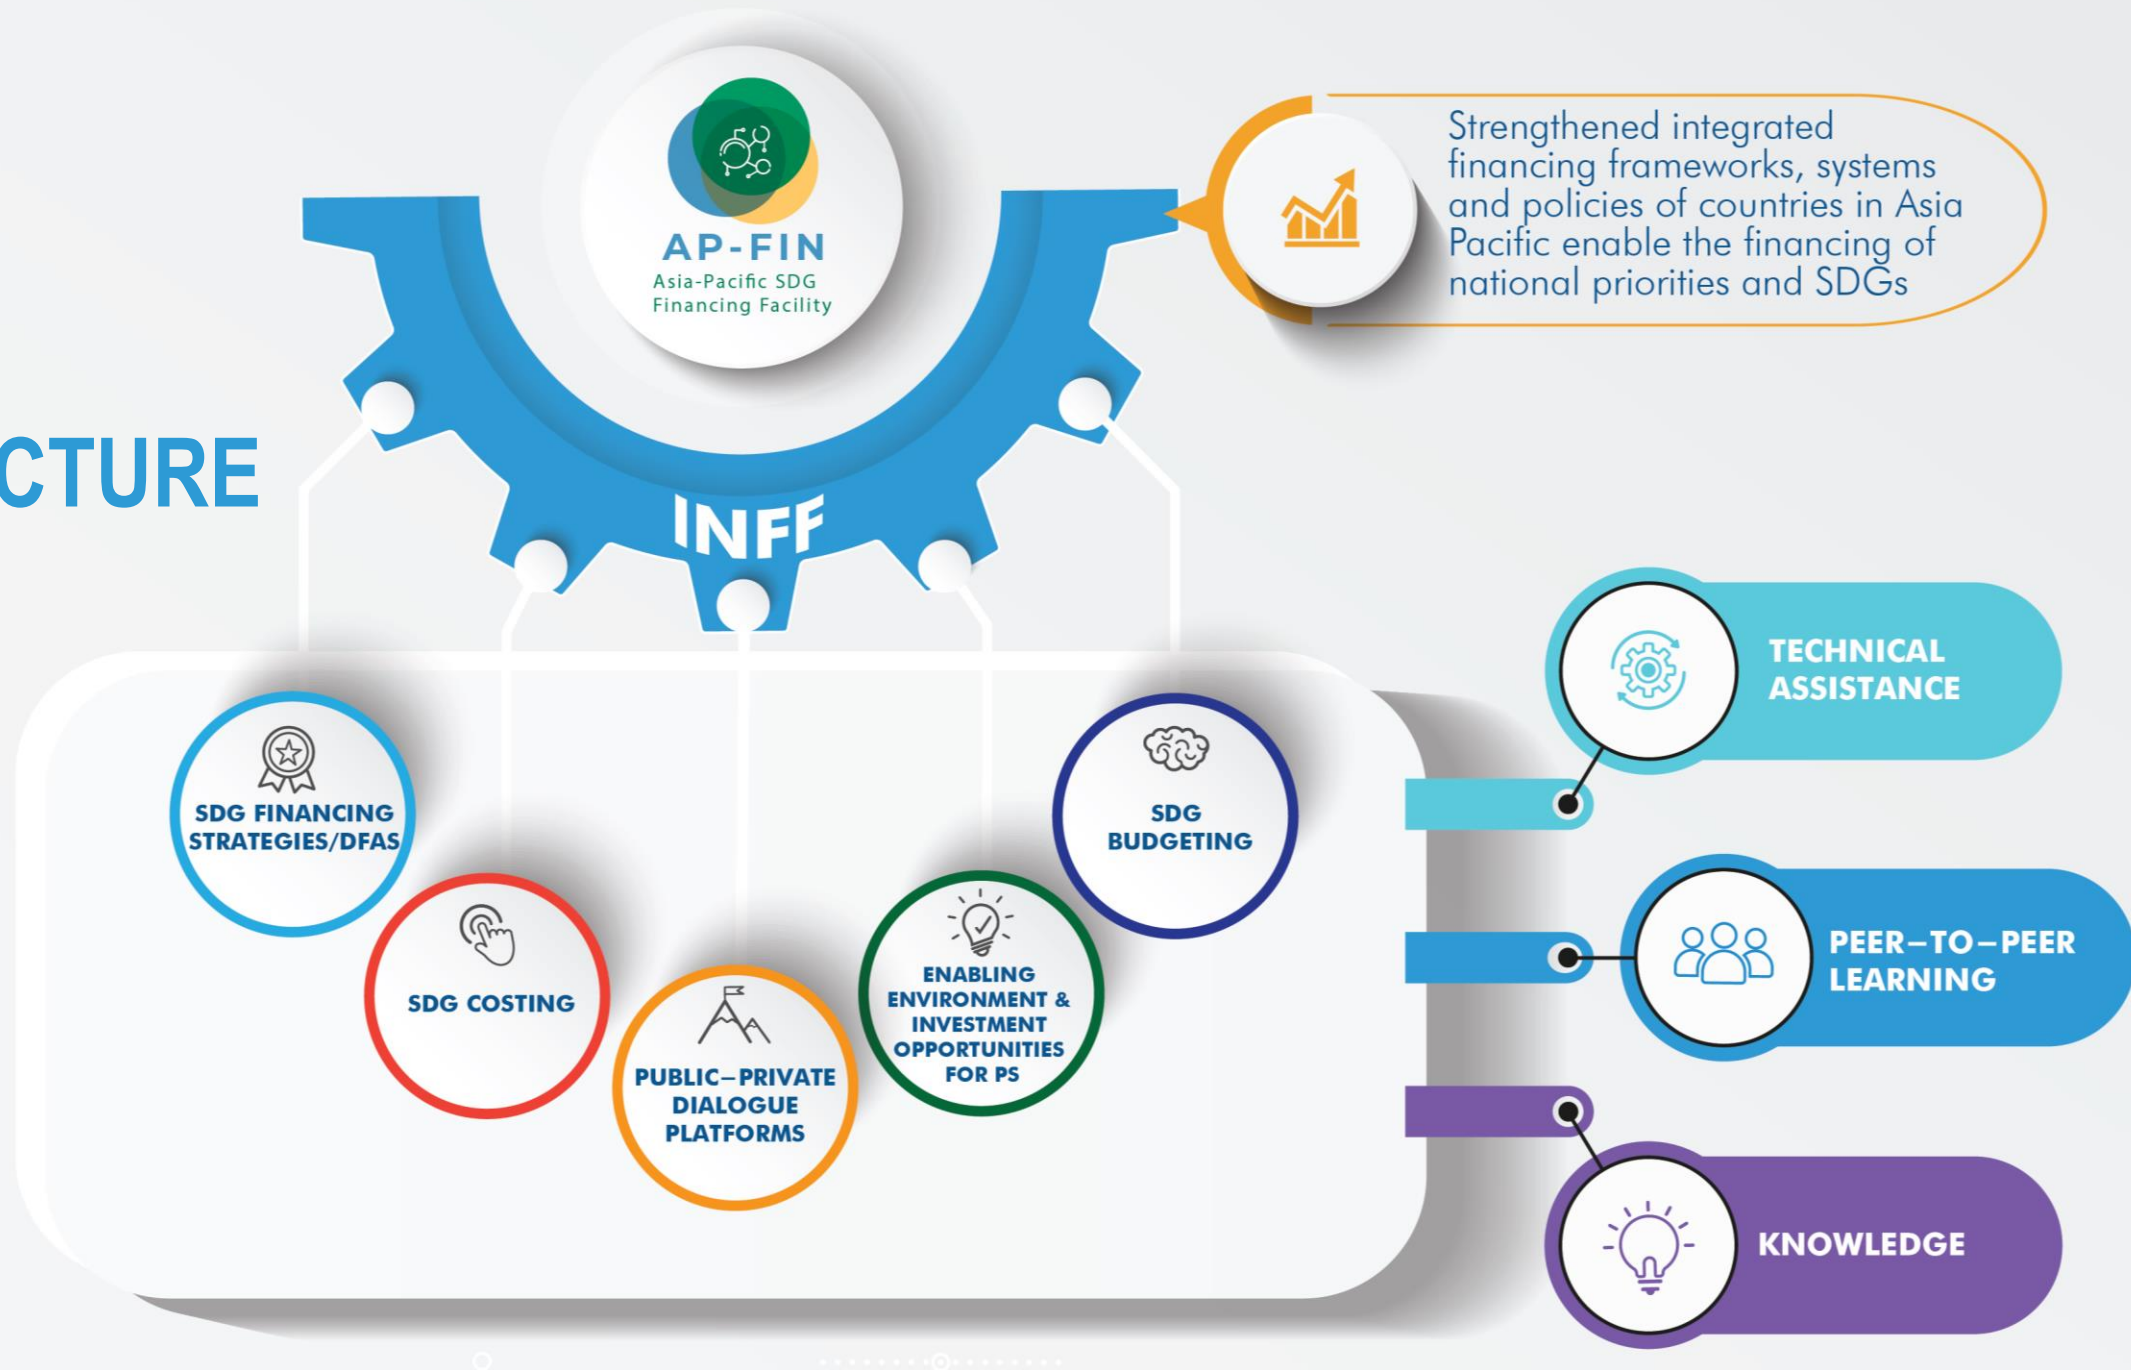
CTURE

AP-FIN
Asia-Pacific SDG Financing Facility

Strengthened integrated financing frameworks, systems and policies of countries in Asia Pacific enable the financing of national priorities and SDGs

INFF

SDG FINANCING STRATEGIES/DFAS

SDG COSTING

PUBLIC–PRIVATE DIALOGUE PLATFORMS

ENABLING ENVIRONMENT & INVESTMENT OPPORTUNITIES FOR PS

SDG BUDGETING

TECHNICAL ASSISTANCE

PEER–TO–PEER LEARNING

KNOWLEDGE